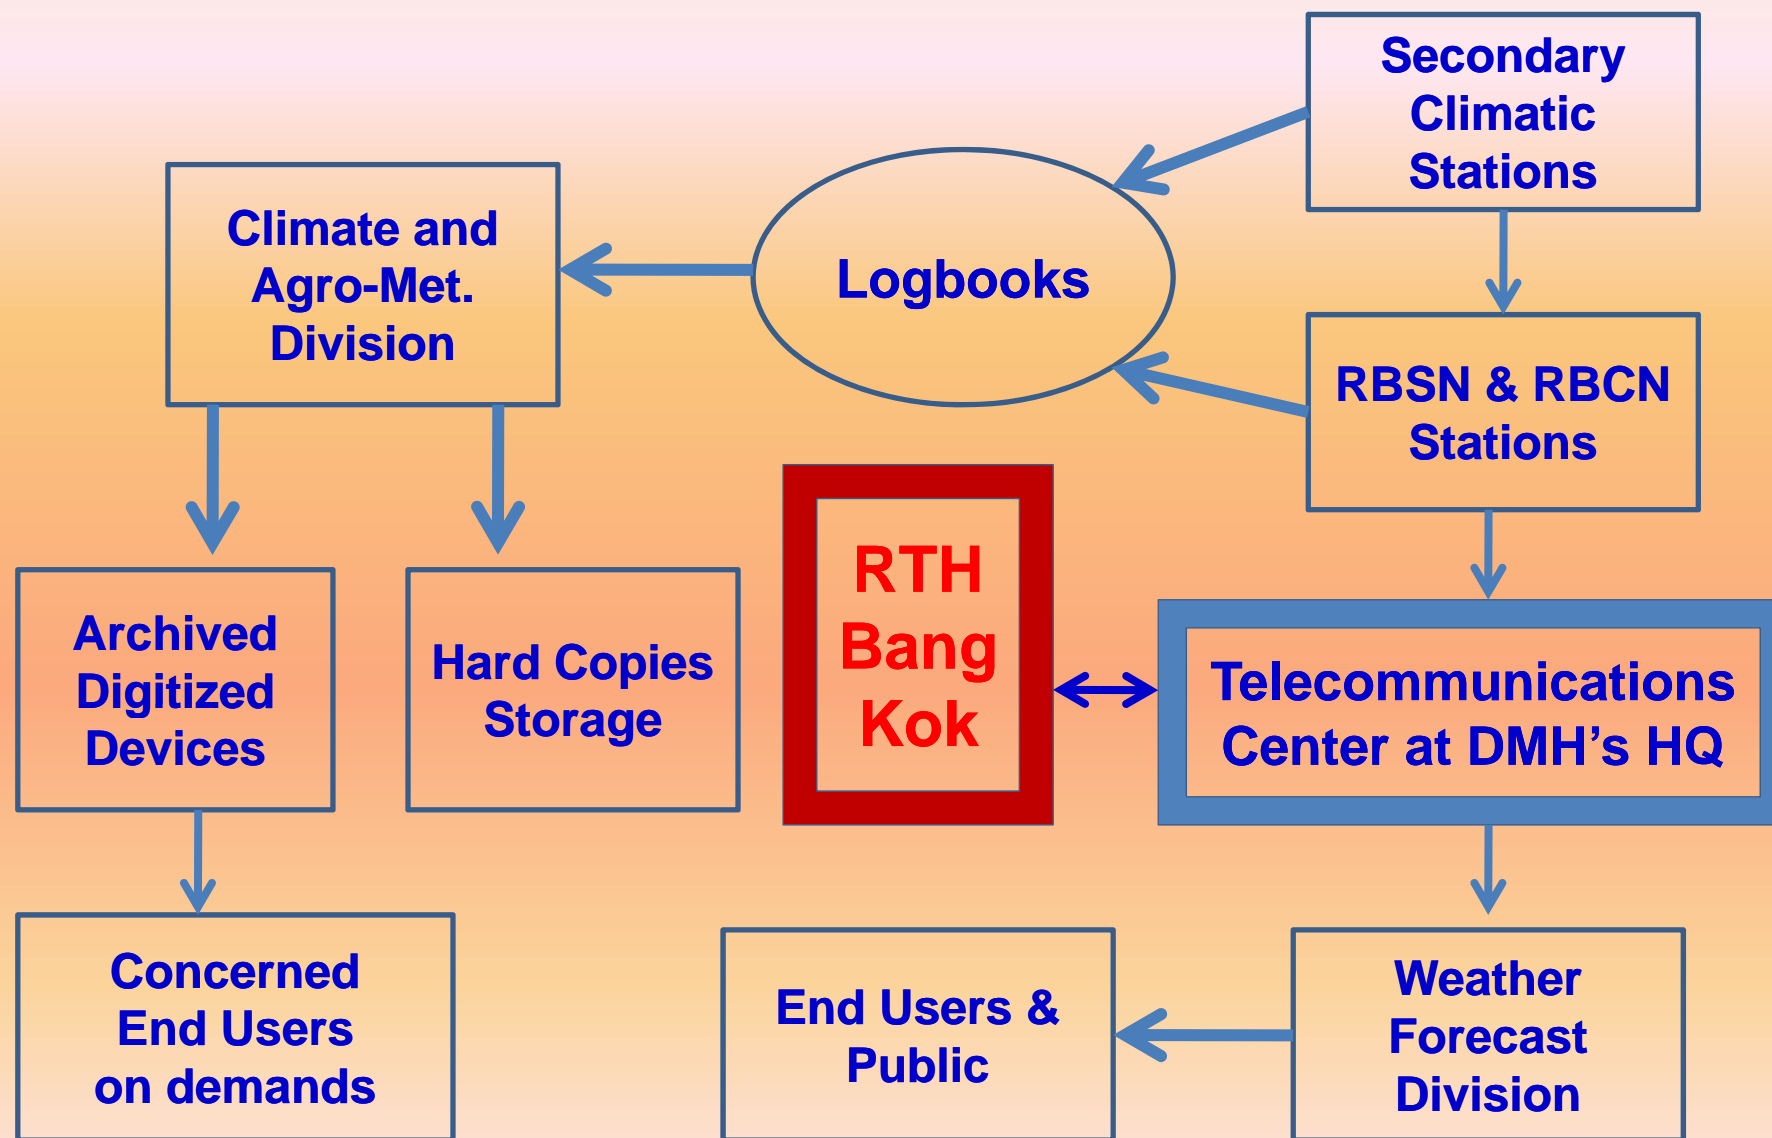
Secondary Climatic Stations

Climate and Agro-Met. Division

Logbooks

RBSN & RBCN Stations

Archived Digitized Devices

Hard Copies Storage

RTH Bang Kok

Telecommunications Center at DMH’s HQ

Concerned End Users on demands

End Users & Public

Weather Forecast Division